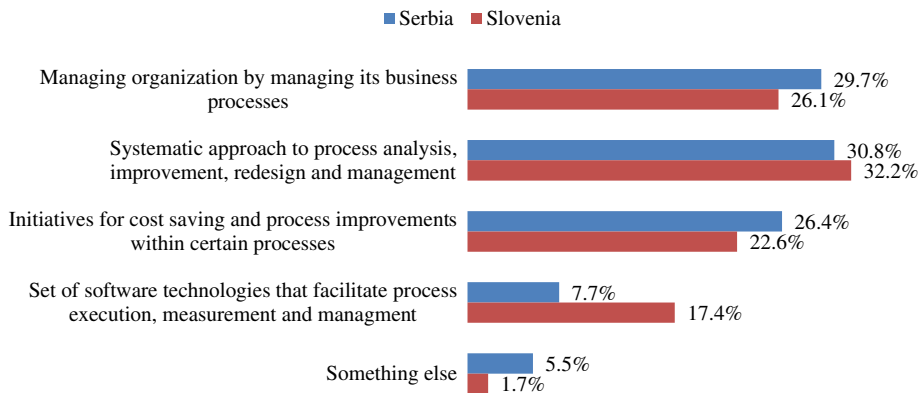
Serbia Slovenia

Managing organization by managing its business processes
29.7%
26.1%

Systematic approach to process analysis, improvement, redesign and management
30.8%
32.2%

Initiatives for cost saving and process improvements within certain processes
26.4%
22.6%

Set of software technologies that facilitate process execution, measurement and managment
7.7%
17.4%

Something else
5.5%
1.7%